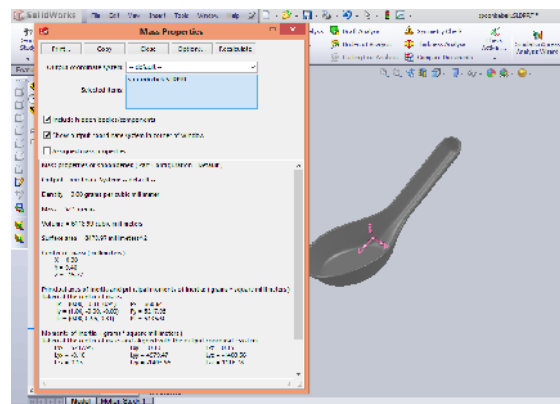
SolidWorks File Edit View Insert Tools Window Help

spoonbabe.SLDPRT *

Mass Properties

Print... Copy Close Options... Recalculate

Output coordinate System: -- default --

Selected items: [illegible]

Include hidden bodies/components

Show output coordinate system in corner of window

Assigned mass properties

Mass properties of spoonbabe ( Part Configuration - Default )

Output coordinate System: -- default --

Density = 2.00 grams per cubic millimeter

Mass = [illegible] grams

Volume = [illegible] cubic millimeters

Surface area = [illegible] millimeters^2

Center of mass: ( millimeters )
X = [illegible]
Y = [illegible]
Z = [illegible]

Principal axes of inertia and principal moments of inertia: ( grams * square millimeters )
Taken at the center of mass.

Moments of inertia: ( grams * square millimeters )
Taken at the center of mass and aligned with the output coordinate system.

Model Motion Study 1